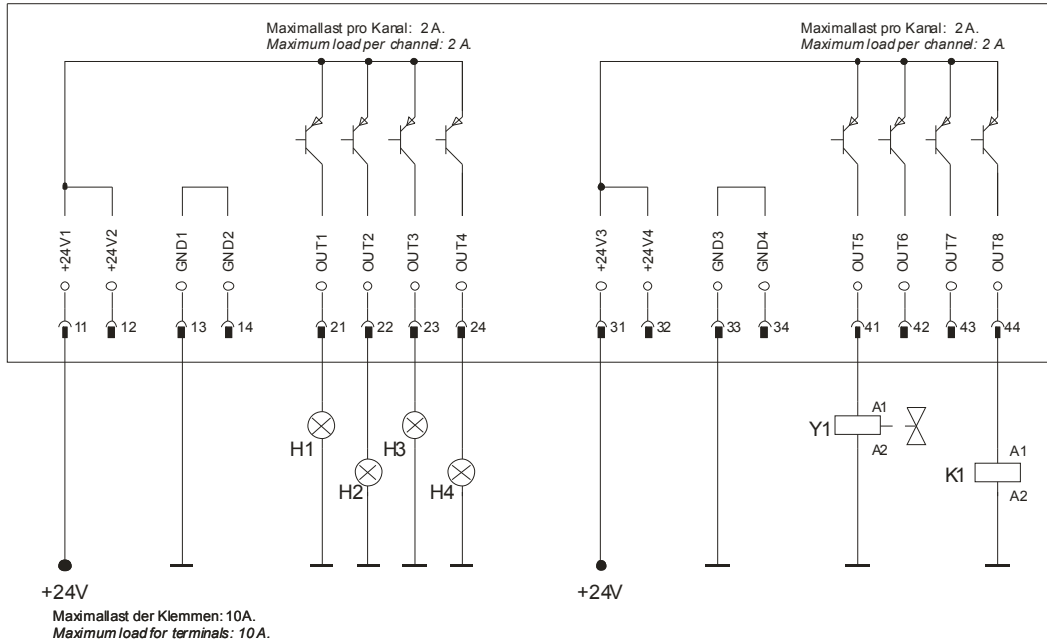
Maximallast pro Kanal: 2 A.
*Maximum load per channel: 2 A.*

Maximallast pro Kanal: 2 A.
*Maximum load per channel: 2 A.*

+24V1 +24V2 GND1 GND2 OUT1 OUT2 OUT3 OUT4

11 12 13 14 21 22 23 24

+24V3 +24V4 GND3 GND4 OUT5 OUT6 OUT7 OUT8

31 32 33 34 41 42 43 44

H1 H2 H3 H4

Y1 A1 A2

K1 A1 A2

+24V

+24V

Maximallast der Klemmen: 10A.
*Maximum load for terminals: 10 A.*